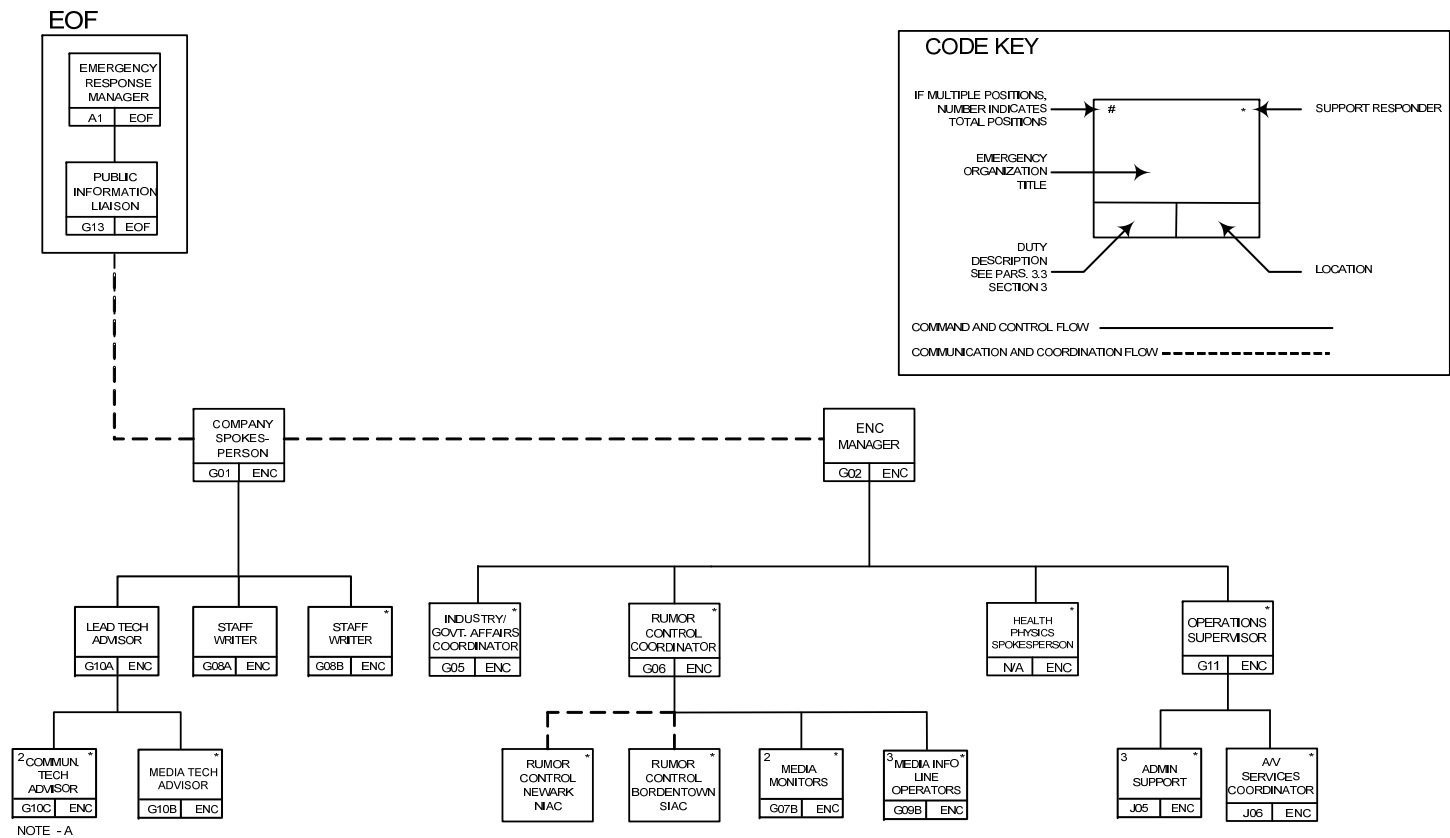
EOF

EMERGENCY RESPONSE MANAGER
A1 | EOF

PUBLIC INFORMATION LIAISON
G13 | EOF

CODE KEY

IF MULTIPLE POSITIONS, NUMBER INDICATES TOTAL POSITIONS

#

*

SUPPORT RESPONDER

EMERGENCY ORGANIZATION TITLE

DUTY DESCRIPTION SEE PARS. 3.3 SECTION 3

LOCATION

COMMAND AND CONTROL FLOW

COMMUNICATION AND COORDINATION FLOW

COMPANY SPOKES-PERSON
G01 | ENC

ENC MANAGER
G02 | ENC

LEAD TECH ADVISOR
G10A | ENC

STAFF WRITER
G08A | ENC

* STAFF WRITER
G08B | ENC

* INDUSTRY/ GOVT. AFFAIRS COORDINATOR
G05 | ENC

* RUMOR CONTROL COORDINATOR
G06 | ENC

* HEALTH PHYSICS SPOKESPERSON
N/A | ENC

* OPERATIONS SUPERVISOR
G11 | ENC

2 * COMMUN. TECH ADVISOR
G10C | ENC

* MEDIA TECH ADVISOR
G10B | ENC

NOTE - A

* RUMOR CONTROL NEWARK NIAC

* RUMOR CONTROL BORDENTOWN SIAC

2 * MEDIA MONITORS
G07B | ENC

3 * MEDIA INFO LINE OPERATORS
G09B | ENC

3 * ADMIN SUPPORT
J05 | ENC

* A/V SERVICES COORDINATOR
J06 | ENC